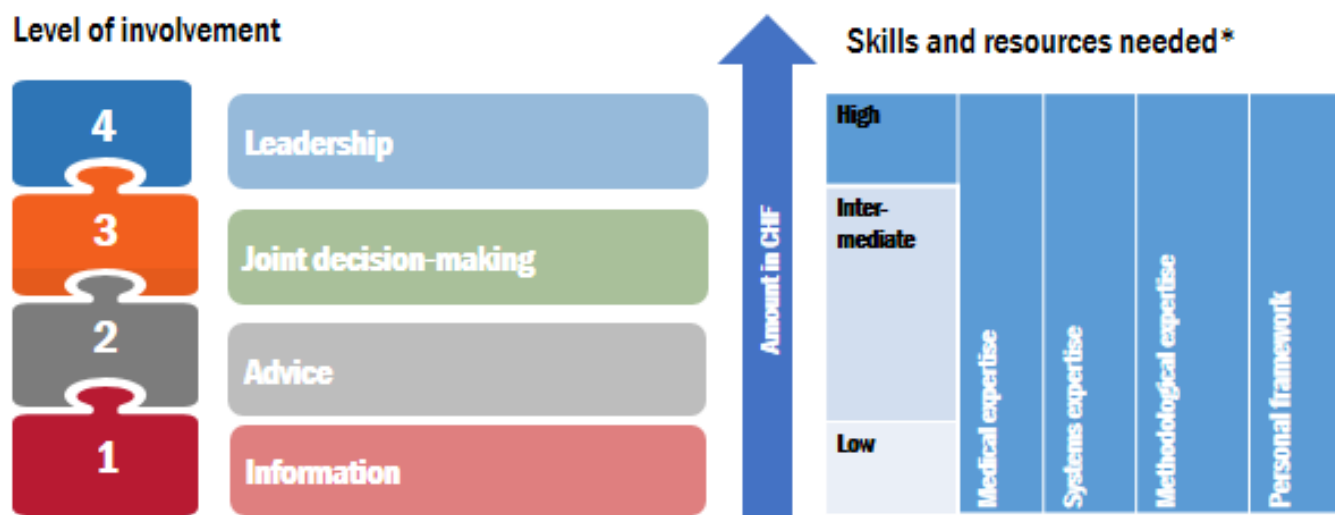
Level of involvement

4 Leadership

3 Joint decision-making

2 Advice

1 Information

Amount in CHF

Skills and resources needed*

High

Intermediate

Low

Medical expertise

Systems expertise

Methodological expertise

Personal framework